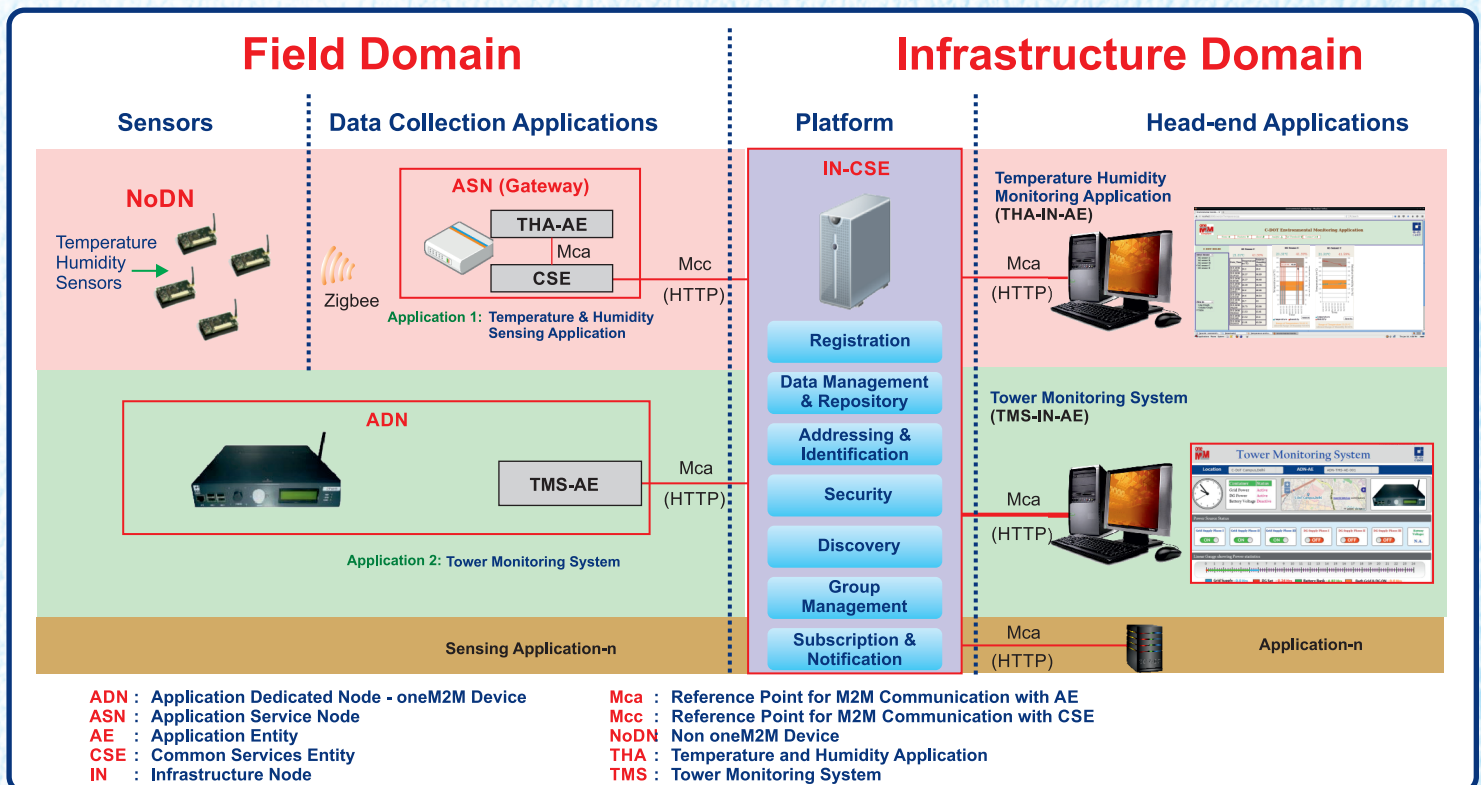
Field Domain

Infrastructure Domain

Sensors

Data Collection Applications

Platform

Head-end Applications

NoDN

Temperature Humidity Sensors

Zigbee

ASN (Gateway)

THA-AE

Mca

CSE

Application 1: Temperature & Humidity Sensing Application

Mcc (HTTP)

IN-CSE

Registration

Data Management & Repository

Addressing & Identification

Security

Discovery

Group Management

Subscription & Notification

Temperature Humidity Monitoring Application (THA-IN-AE)

Mca (HTTP)

ADN

TMS-AE

Mca (HTTP)

Application 2: Tower Monitoring System

Tower Monitoring System (TMS-IN-AE)

Tower Monitoring System

Mca (HTTP)

Sensing Application-n

Mca (HTTP)

Application-n

ADN : Application Dedicated Node - oneM2M Device
ASN : Application Service Node
AE : Application Entity
CSE : Common Services Entity
IN : Infrastructure Node

Mca : Reference Point for M2M Communication with AE
Mcc : Reference Point for M2M Communication with CSE
NoDN : Non oneM2M Device
THA : Temperature and Humidity Application
TMS : Tower Monitoring System